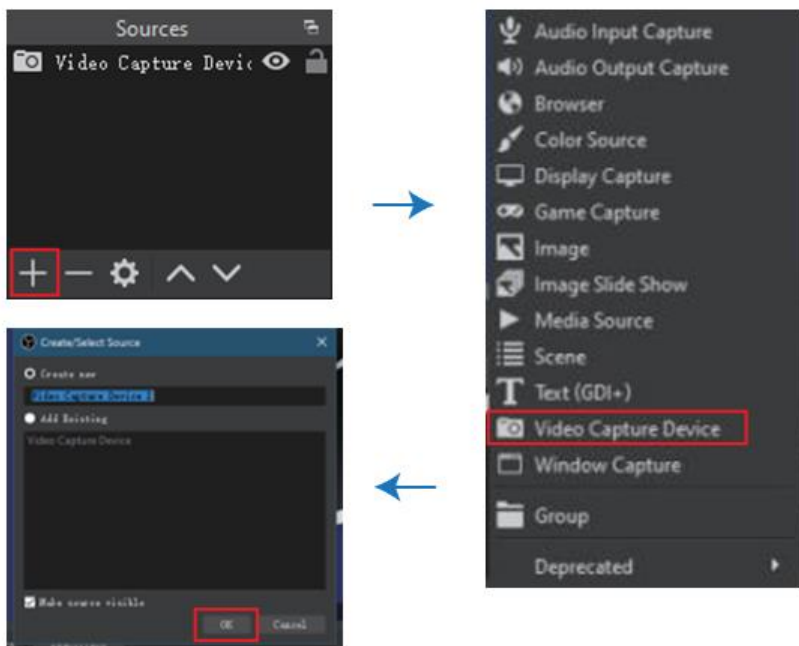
Sources

Video Capture Devic

Audio Input Capture
Audio Output Capture
Browser
Color Source
Display Capture
Game Capture
Image
Image Slide Show
Media Source
Scene
Text (GDI+)
Video Capture Device
Window Capture
Group
Deprecated

Create/Select Source
Create new
Video Capture Device 2
Add Existing
Video Capture Device
Make source visible
OK
Cancel